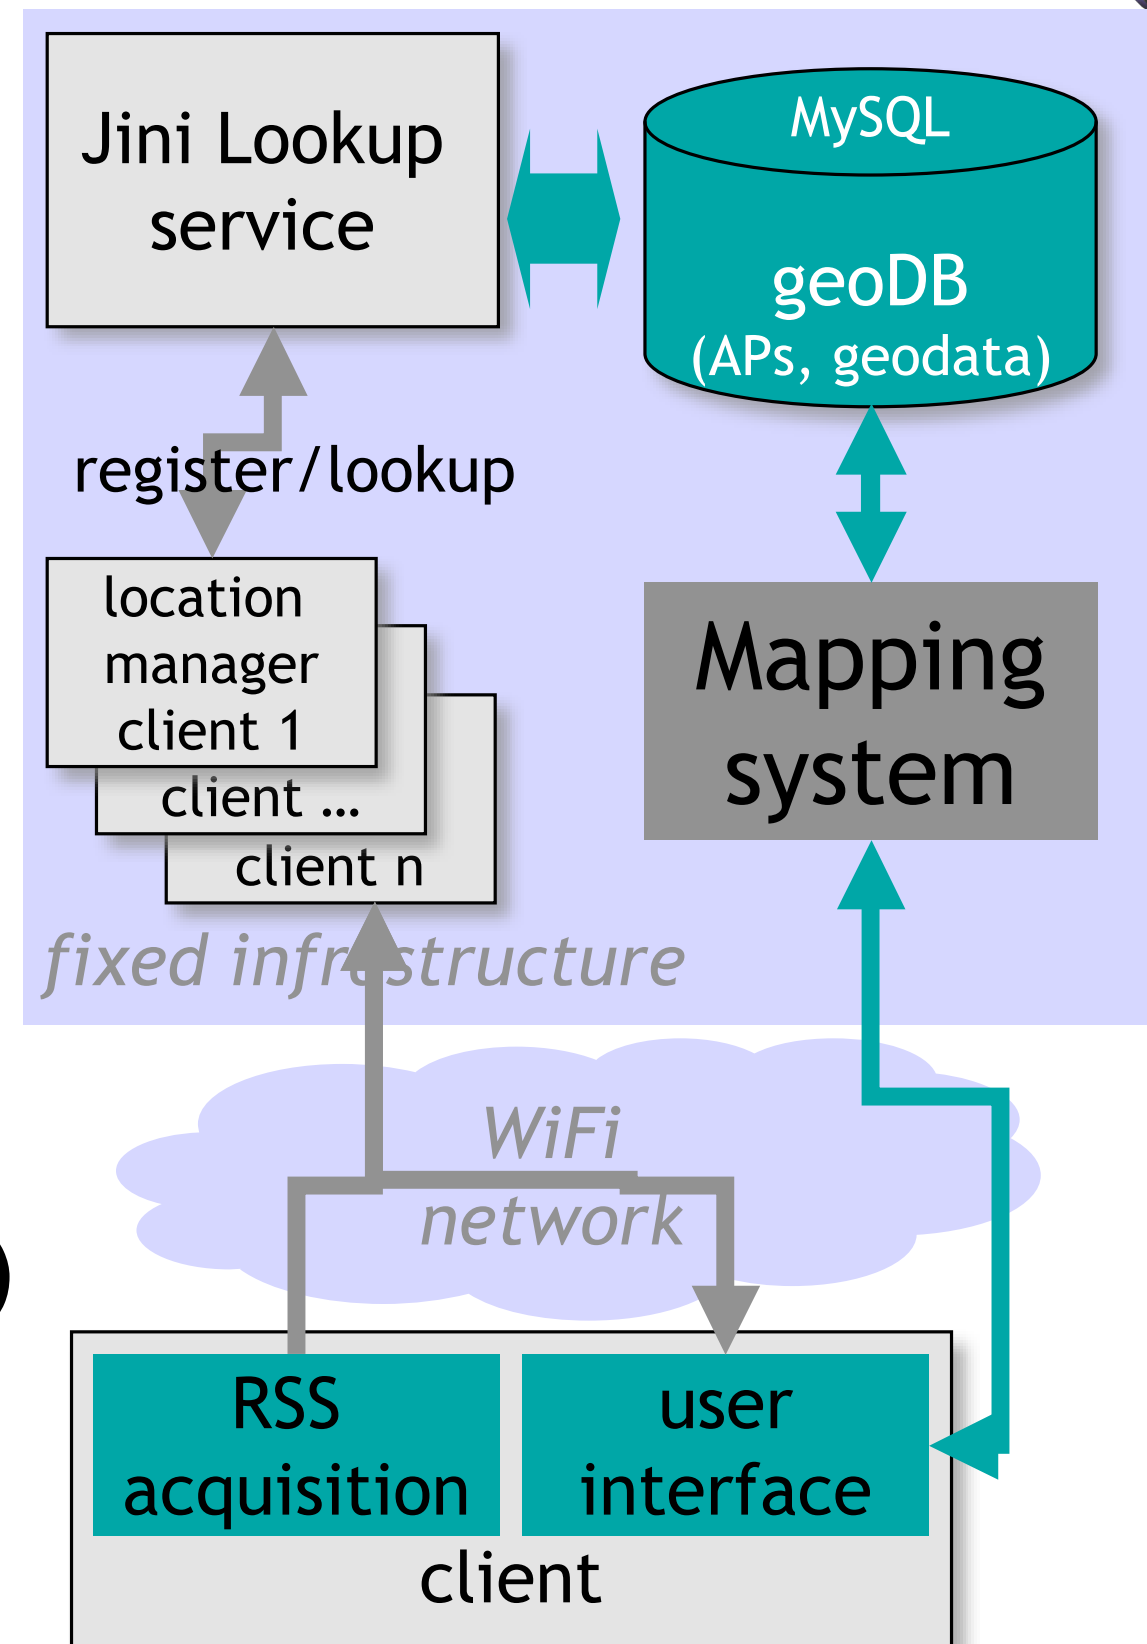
Jini Lookup service

MySQL

geoDB
(APs, geodata)

register/lookup

location manager client 1

client ...

client n

Mapping system

fixed infrastructure

WiFi network

RSS acquisition

user interface

client